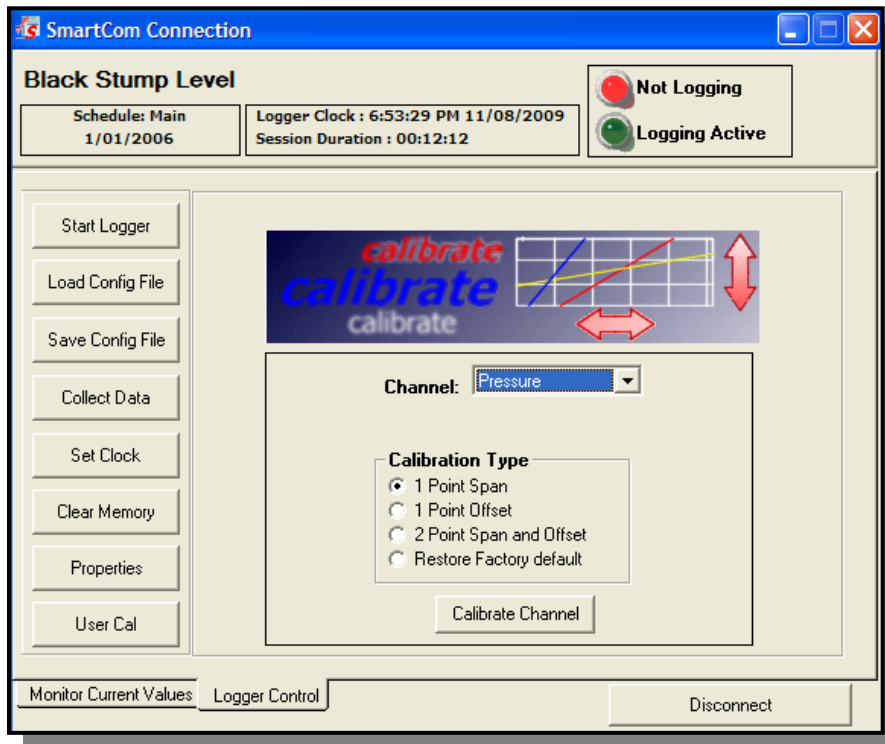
SmartCom Connection

Black Stump Level

Schedule: Main
1/01/2006

Logger Clock : 6:53:29 PM 11/08/2009
Session Duration : 00:12:12

Not Logging
Logging Active

Start Logger
Load Config File
Save Config File
Collect Data
Set Clock
Clear Memory
Properties
User Cal

calibrate
calibrate
calibrate

Channel: Pressure

Calibration Type
1 Point Span
1 Point Offset
2 Point Span and Offset
Restore Factory default

Calibrate Channel

Monitor Current Values
Logger Control
Disconnect